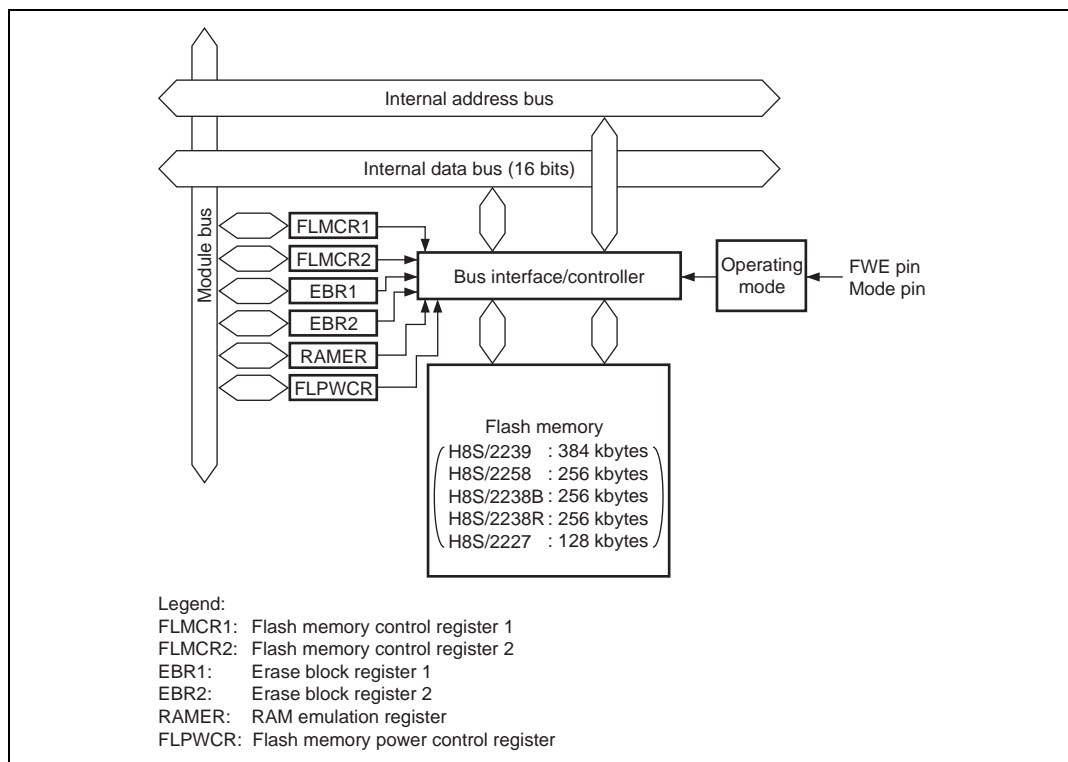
Internal address bus

Internal data bus (16 bits)

Module bus

FLMCR1

FLMCR2

EBR1

EBR2

RAMER

FLPWCR

Bus interface/controller

Operating mode

FWE pin
Mode pin

Flash memory
H8S/2239 : 384 kbytes
H8S/2258 : 256 kbytes
H8S/2238B : 256 kbytes
H8S/2238R : 256 kbytes
H8S/2227 : 128 kbytes

Legend:
FLMCR1: Flash memory control register 1
FLMCR2: Flash memory control register 2
EBR1: Erase block register 1
EBR2: Erase block register 2
RAMER: RAM emulation register
FLPWCR: Flash memory power control register